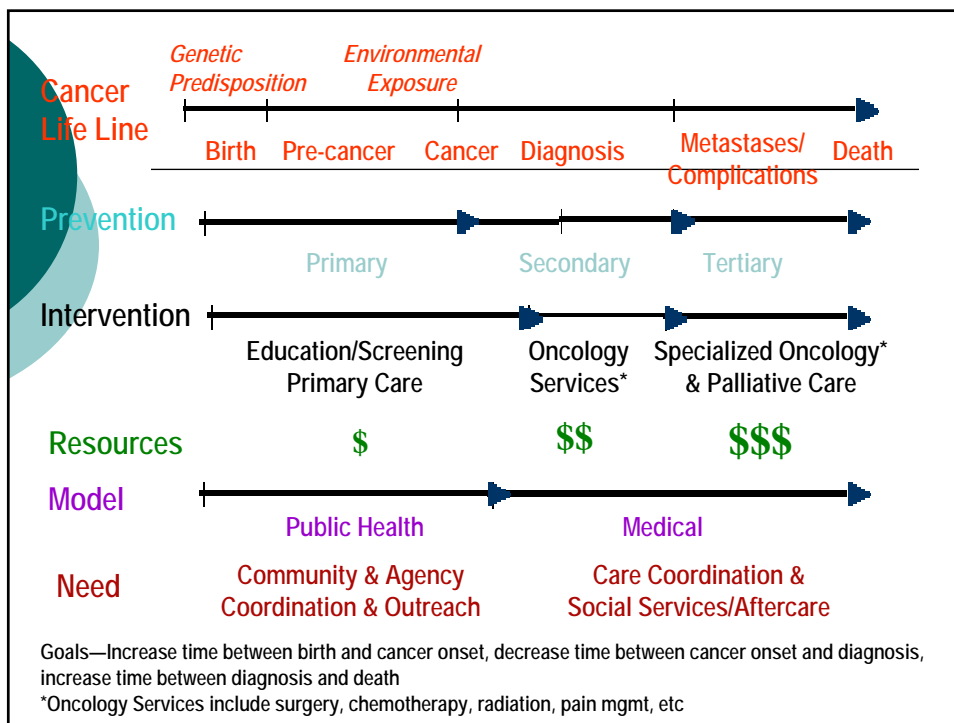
Cancer Life Line

Genetic Predisposition

Environmental Exposure

Birth Pre-cancer Cancer Diagnosis Metastases/ Complications Death

Prevention

Primary Secondary Tertiary

Intervention

Education/Screening Primary Care

Oncology Services*

Specialized Oncology* & Palliative Care

Resources $ $$ $$$

Model

Public Health Medical

Need

Community & Agency Coordination & Outreach

Care Coordination & Social Services/Aftercare

Goals—Increase time between birth and cancer onset, decrease time between cancer onset and diagnosis, increase time between diagnosis and death

*Oncology Services include surgery, chemotherapy, radiation, pain mgmt, etc